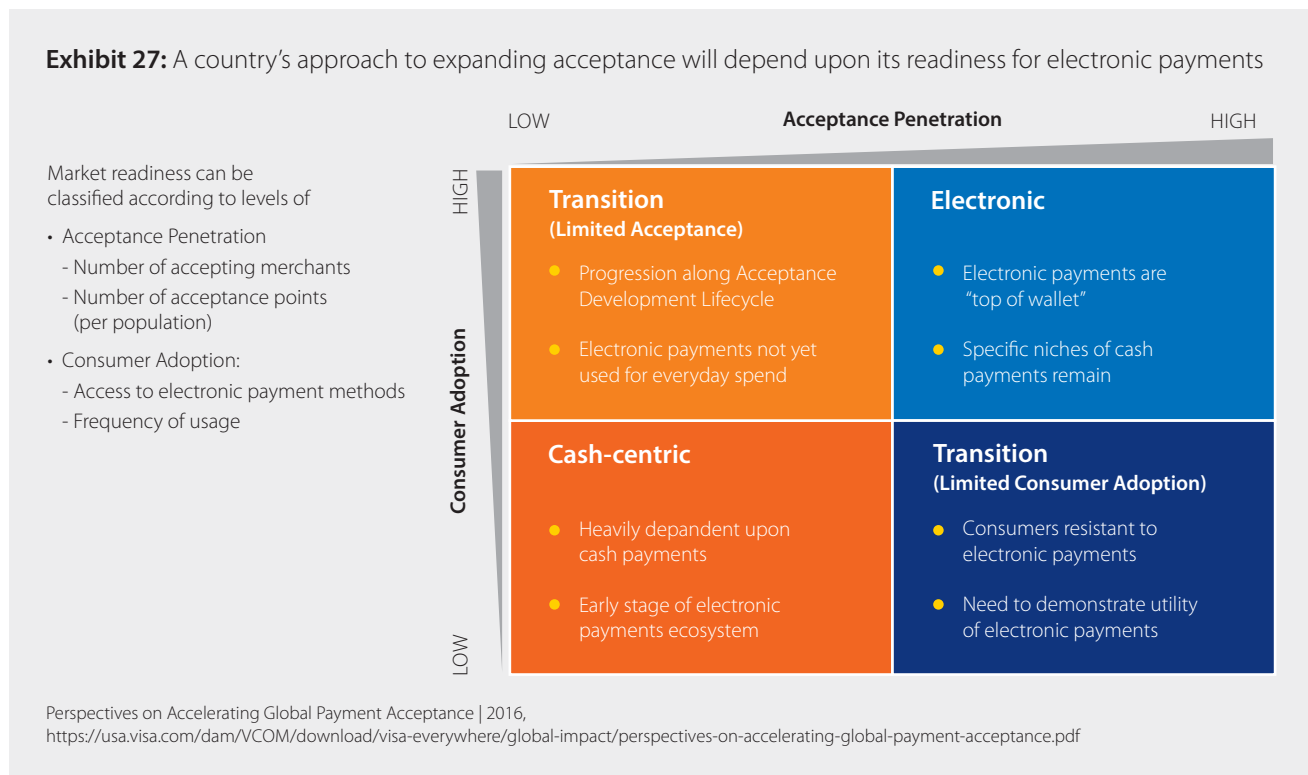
**Exhibit 27:** A country's approach to expanding acceptance will depend upon its readiness for electronic payments

Market readiness can be classified according to levels of

- Acceptance Penetration
  - Number of accepting merchants
  - Number of acceptance points (per population)
- Consumer Adoption:
  - Access to electronic payment methods
  - Frequency of usage

LOW Acceptance Penetration HIGH

HIGH Consumer Adoption LOW

**Transition (Limited Acceptance)**
- Progression along Acceptance Development Lifecycle
- Electronic payments not yet used for everyday spend

**Electronic**
- Electronic payments are "top of wallet"
- Specific niches of cash payments remain

**Cash-centric**
- Heavily dependant upon cash payments
- Early stage of electronic payments ecosystem

**Transition (Limited Consumer Adoption)**
- Consumers resistant to electronic payments
- Need to demonstrate utility of electronic payments

Perspectives on Accelerating Global Payment Acceptance | 2016,
https://usa.visa.com/dam/VCOM/download/visa-everywhere/global-impact/perspectives-on-accelerating-global-payment-acceptance.pdf